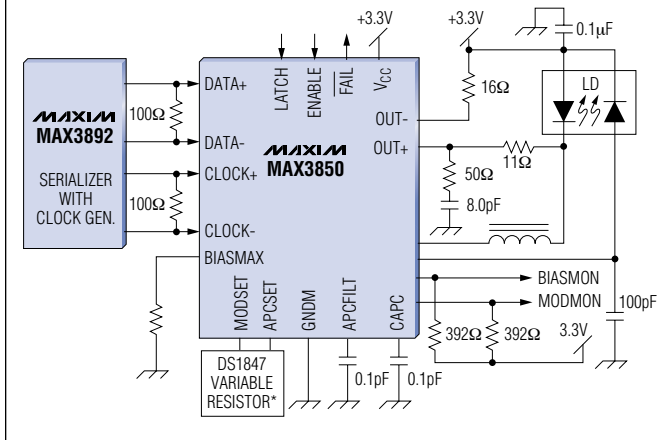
MAXIM
MAX3892

SERIALIZER WITH CLOCK GEN.

100Ω
100Ω

DATA+
DATA-
CLOCK+
CLOCK-
BIASMAX

LATCH
ENABLE
$\overline{FAIL}$
$V_{CC}$

+3.3V
+3.3V

MAXIM
MAX3850

OUT-
OUT+

16Ω
50Ω
11Ω
8.0pF

0.1µF
LD

MODSET
APCSET
GNDM
APCFILT
CAPC

BIASMON
MODMON

392Ω
392Ω
3.3V
100pF

0.1pF
0.1pF

DS1847 VARIABLE RESISTOR*